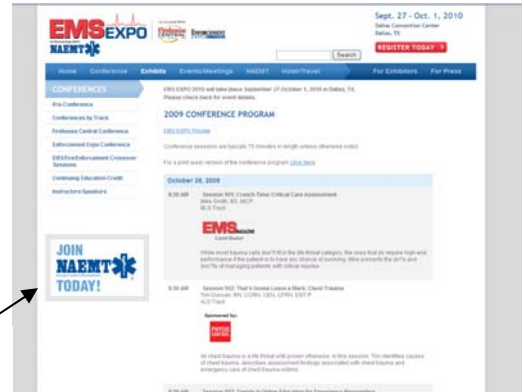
EMS EXPO
NAEMT

Sept. 27 - Oct. 1, 2010
Dallas Convention Center
Dallas, TX

Search

REGISTER TODAY

Home | Conference | Exhibits | Events/Meetings | NAEMT | Hotel/Travel | For Exhibitors | For Press

CONFERENCES

Pre-Conference

Conferences by Track

Firehouse Central Conference

Enforcement Expo Conference

EMS/Fire/Enforcement Crossover Sessions

Continuing Education Credit

Instructors/Speakers

JOIN NAEMT TODAY!

EMS EXPO 2010 will take place September 27-October 1, 2010 in Dallas, TX. Please check back for event details.

2009 CONFERENCE PROGRAM

EMS EXPO Preview

Conference sessions are typically 75 minutes in length unless otherwise noted.

For a print-ready version of the conference program Click Here

October 28, 2009

8:30 AM Session 101: Crunch Time: Critical Care Assessment
Mike Smith, BS, MICP
BLS Track

EMS Contributor

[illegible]

8:30 AM Session 102: That's Gonna Leave a Mark: Chest Trauma
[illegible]
ALS Track

Sponsored by:

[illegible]

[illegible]